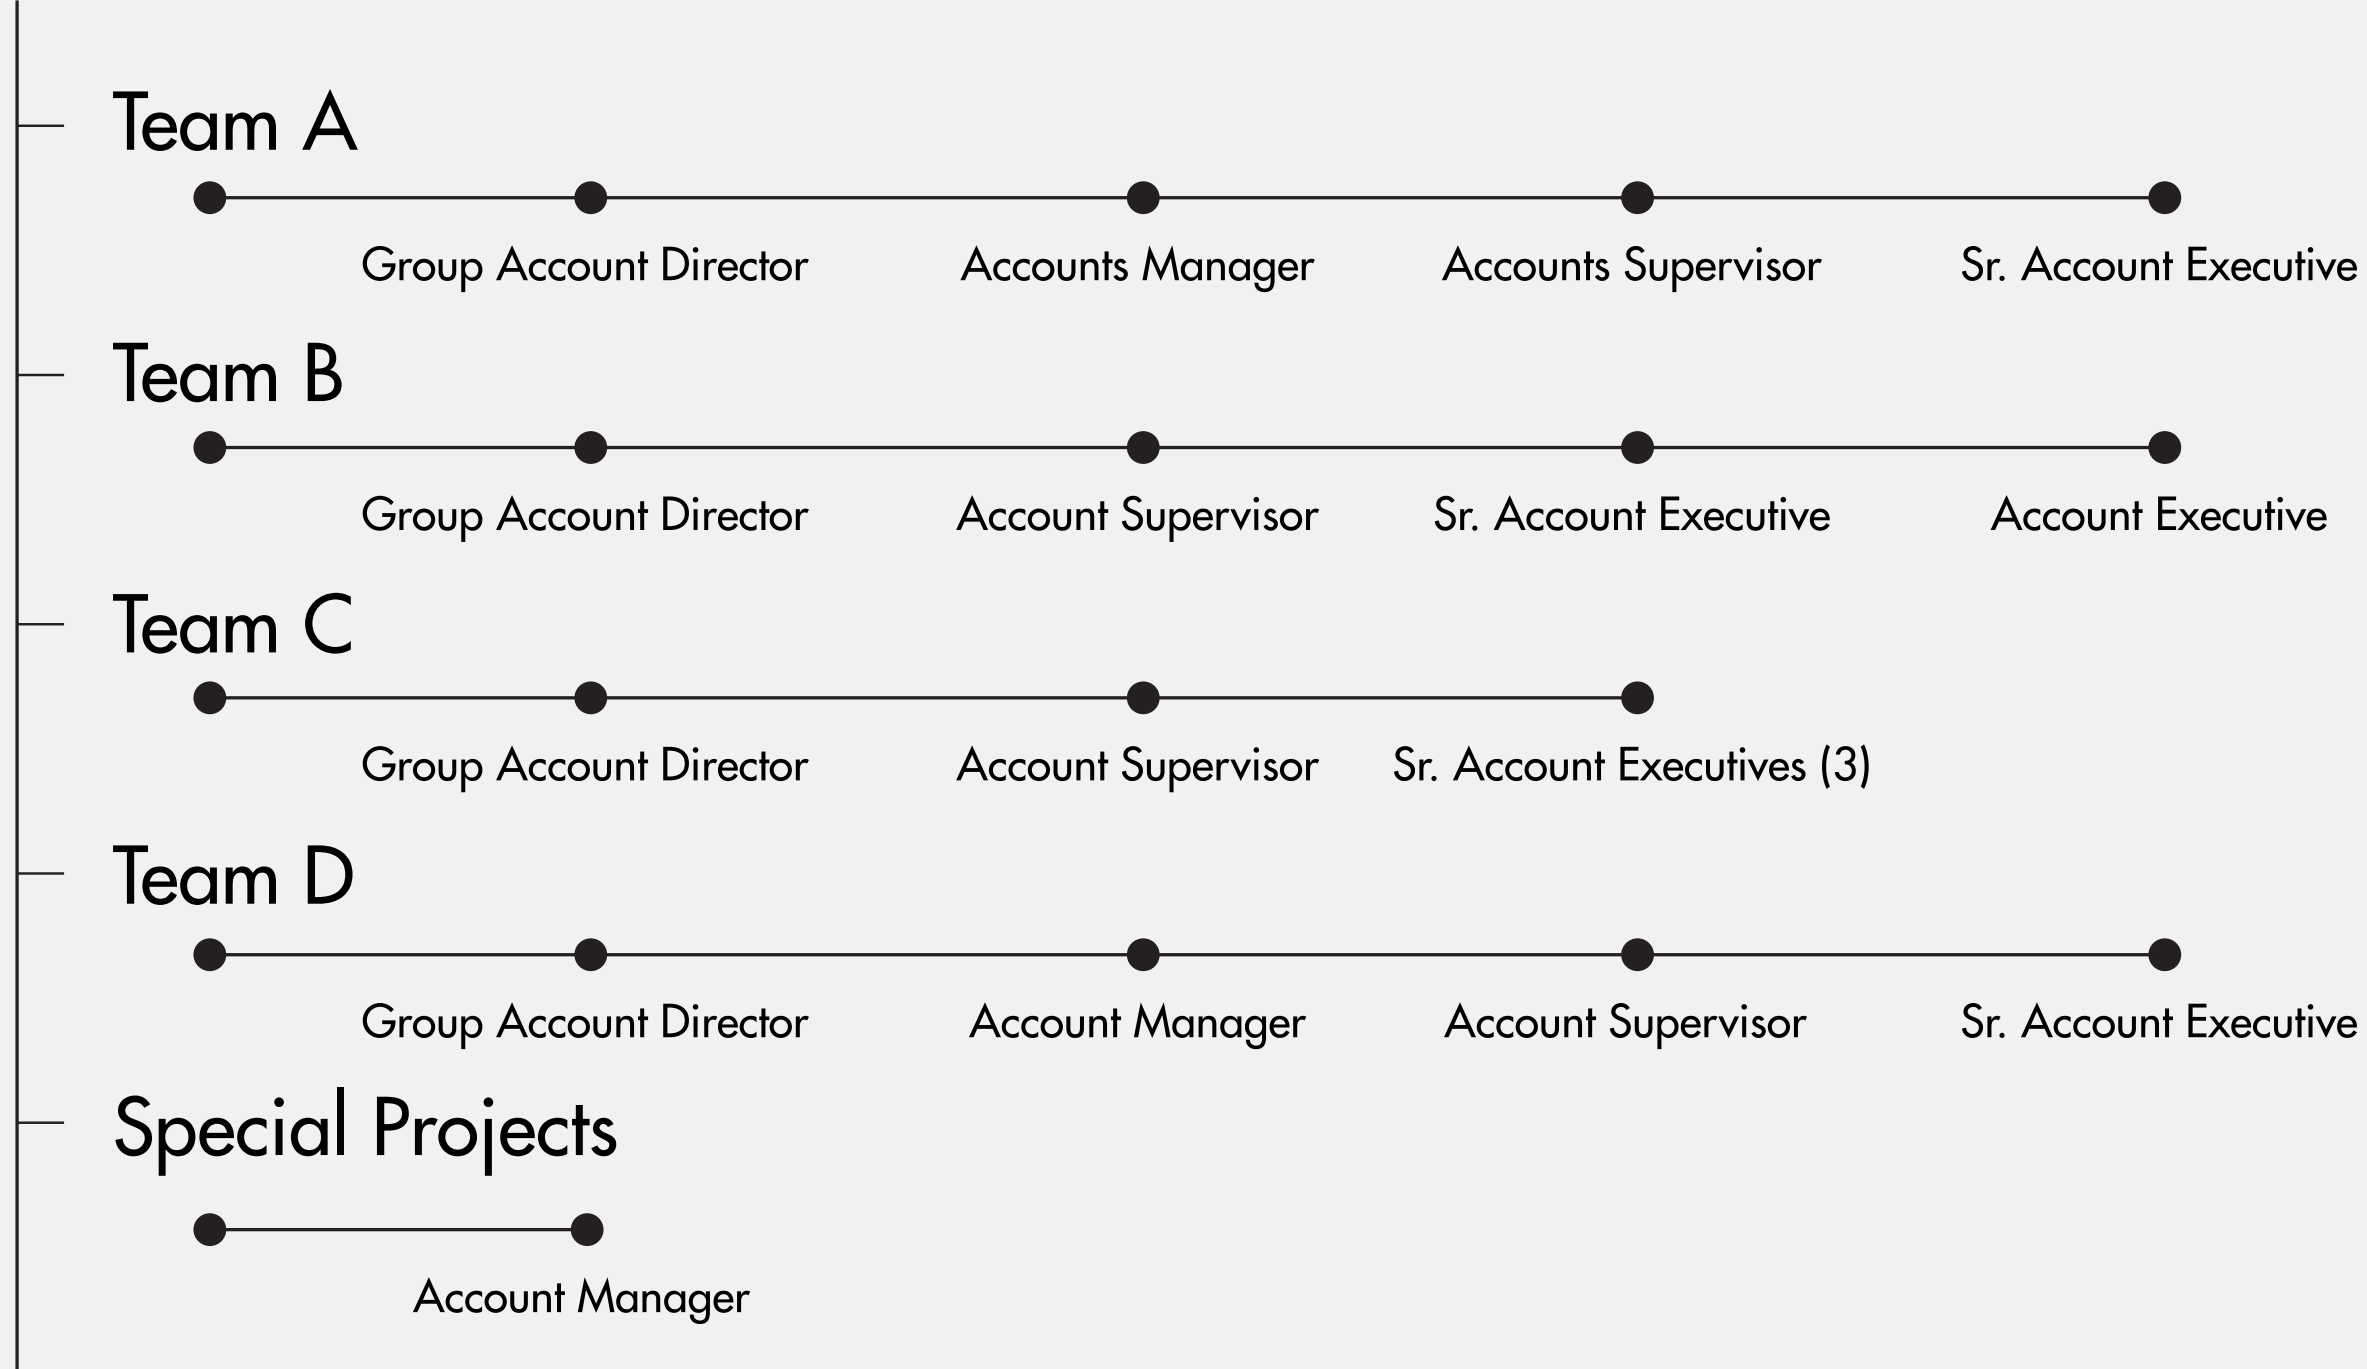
Team A

Group Account Director Accounts Manager Accounts Supervisor Sr. Account Executive

Team B

Group Account Director Account Supervisor Sr. Account Executive Account Executive

Team C

Group Account Director Account Supervisor Sr. Account Executives (3)

Team D

Group Account Director Account Manager Account Supervisor Sr. Account Executive

Special Projects

Account Manager